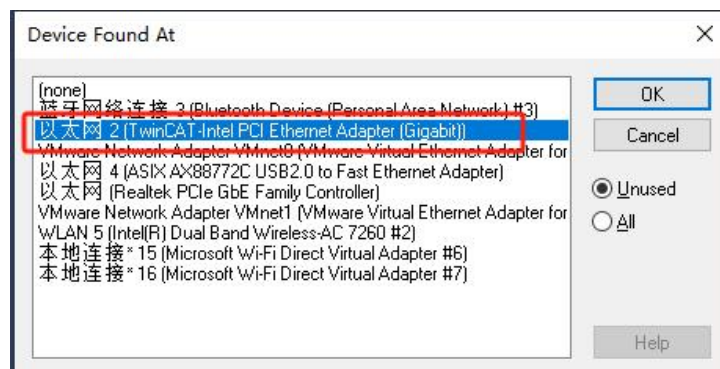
Device Found At

(none)
蓝牙网络连接 3 (Bluetooth Device (Personal Area Network) #3)
以太网 2 (TwinCAT-Intel PCI Ethernet Adapter (Gigabit))
VMware Network Adapter VMnet8 (VMware Virtual Ethernet Adapter for
以太网 4 (ASIX AX88772C USB2.0 to Fast Ethernet Adapter)
以太网 (Realtek PCIe GbE Family Controller)
VMware Network Adapter VMnet1 (VMware Virtual Ethernet Adapter for
WLAN 5 (Intel(R) Dual Band Wireless-AC 7260 #2)
本地连接* 15 (Microsoft Wi-Fi Direct Virtual Adapter #6)
本地连接* 16 (Microsoft Wi-Fi Direct Virtual Adapter #7)

OK
Cancel
Unused
All
Help